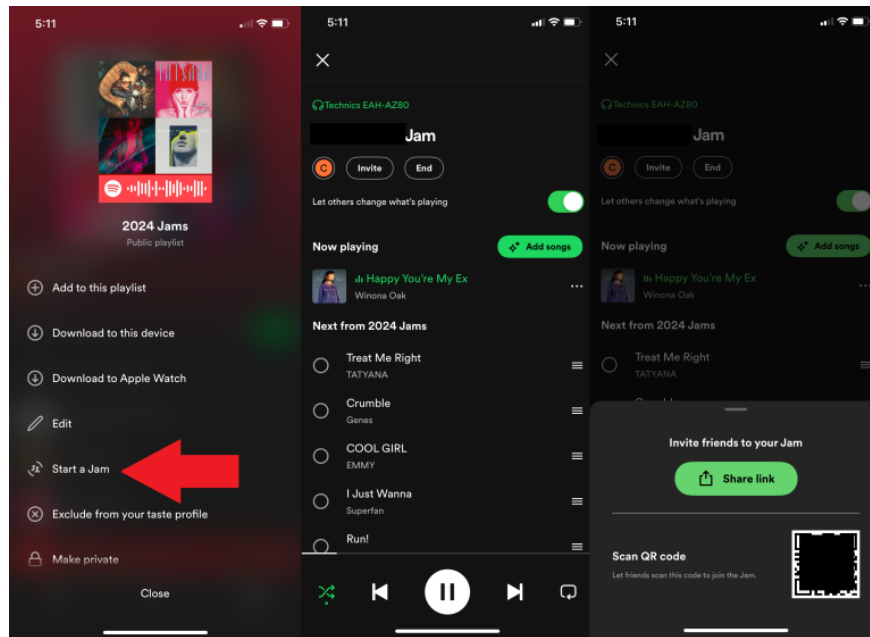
5:11

2024 Jams
Public playlist

Add to this playlist

Download to this device

Download to Apple Watch

Edit

Start a Jam

Exclude from your taste profile

Make private

Close

5:11

Technics EAH-AZ80

Jam

C Invite End

Let others change what's playing

Now playing

Add songs

Happy You're My Ex
Winona Oak

Next from 2024 Jams

Treat Me Right
TATYANA

Crumble
Genes

COOL GIRL
EMMY

I Just Wanna
Superfan

Run!

5:11

Technics EAH-AZ80

Jam

C Invite End

Let others change what's playing

Now playing

Add songs

Happy You're My Ex
Winona Oak

Next from 2024 Jams

Treat Me Right
TATYANA

Invite friends to your Jam

Share link

Scan QR code
Let friends scan this code to join the Jam.